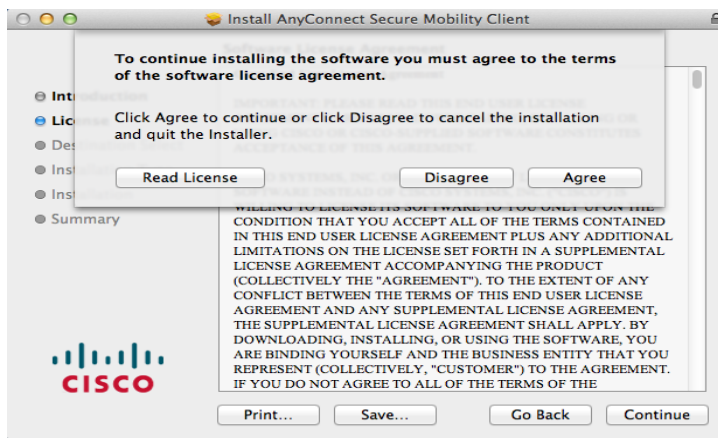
Install AnyConnect Secure Mobility Client

To continue installing the software you must agree to the terms of the software license agreement.

Click Agree to continue or click Disagree to cancel the installation and quit the Installer.

Read License

Disagree

Agree

Intr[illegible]

Lice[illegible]

Des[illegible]

Insta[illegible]

Insta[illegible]

Summary

WILLING TO LICENSE ITS SOFTWARE TO YOU ONLY UPON THE CONDITION THAT YOU ACCEPT ALL OF THE TERMS CONTAINED IN THIS END USER LICENSE AGREEMENT PLUS ANY ADDITIONAL LIMITATIONS ON THE LICENSE SET FORTH IN A SUPPLEMENTAL LICENSE AGREEMENT ACCOMPANYING THE PRODUCT (COLLECTIVELY THE "AGREEMENT"). TO THE EXTENT OF ANY CONFLICT BETWEEN THE TERMS OF THIS END USER LICENSE AGREEMENT AND ANY SUPPLEMENTAL LICENSE AGREEMENT, THE SUPPLEMENTAL LICENSE AGREEMENT SHALL APPLY. BY DOWNLOADING, INSTALLING, OR USING THE SOFTWARE, YOU ARE BINDING YOURSELF AND THE BUSINESS ENTITY THAT YOU REPRESENT (COLLECTIVELY, "CUSTOMER") TO THE AGREEMENT. IF YOU DO NOT AGREE TO ALL OF THE TERMS OF THE

CISCO

Print...

Save...

Go Back

Continue